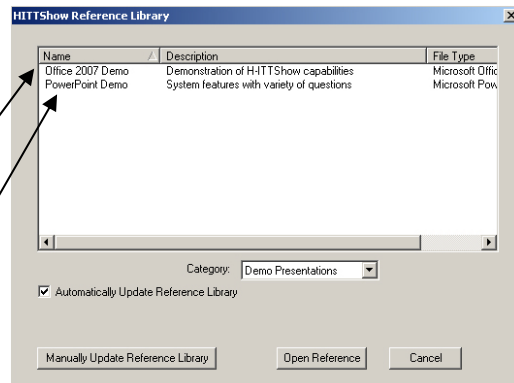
HITTShow Reference Library

| Name | Description | File Type |
|---|---|---|
| Office 2007 Demo | Demonstration of H-ITTShow capabilities | Microsoft Offic |
| PowerPoint Demo | System features with variety of questions | Microsoft Pow |

Category: Demo Presentations

Automatically Update Reference Library

Manually Update Reference Library

Open Reference

Cancel